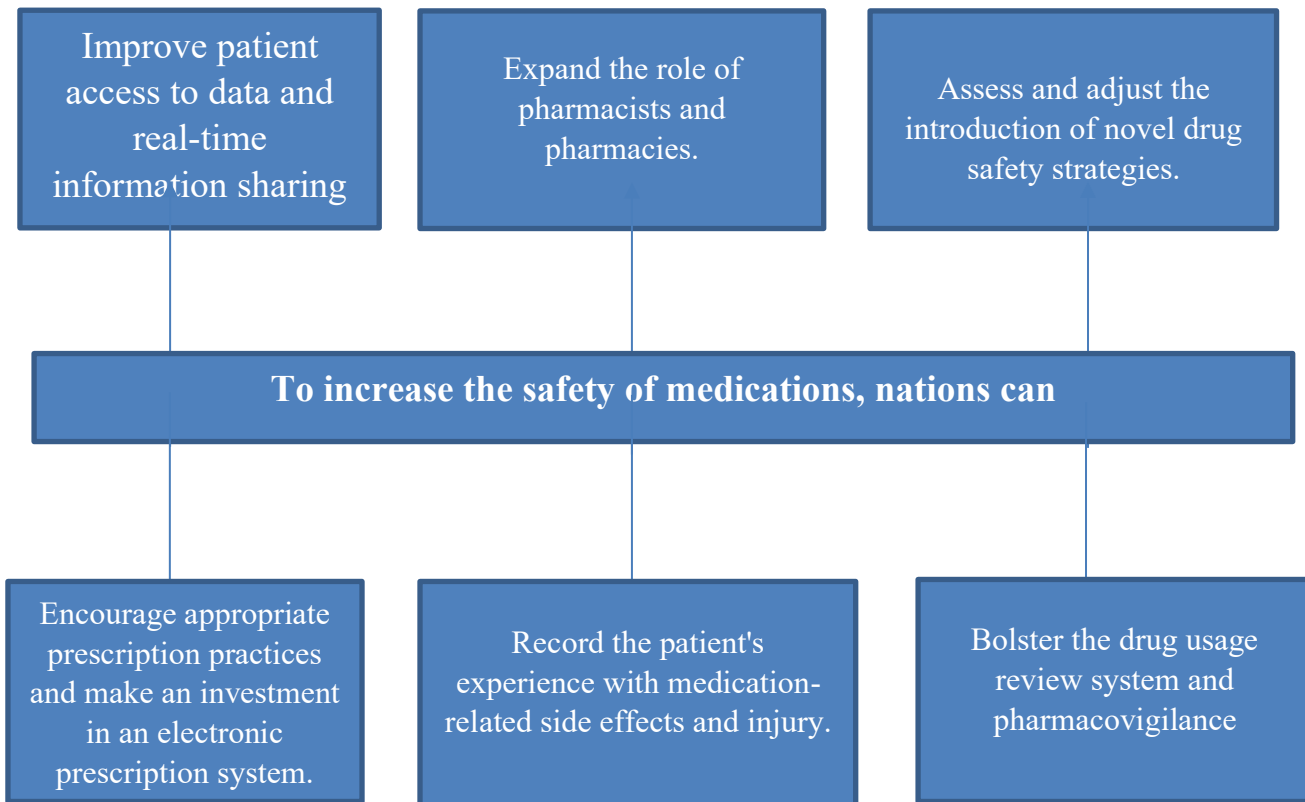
Improve patient access to data and real-time information sharing

Expand the role of pharmacists and pharmacies.

Assess and adjust the introduction of novel drug safety strategies.

To increase the safety of medications, nations can

Encourage appropriate prescription practices and make an investment in an electronic prescription system.

Record the patient's experience with medication-related side effects and injury.

Bolster the drug usage review system and pharmacovigilance